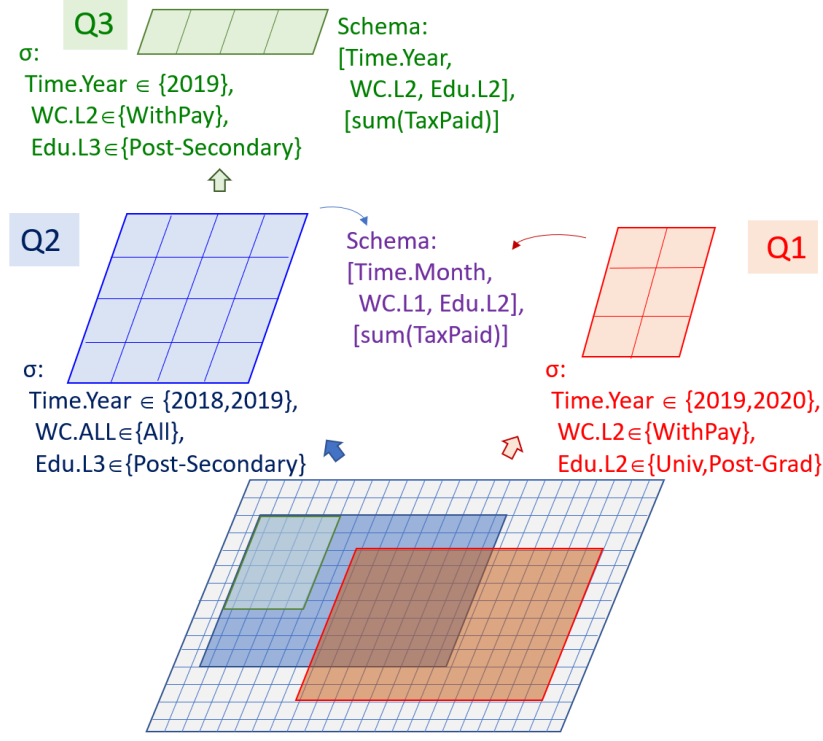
Q3

σ:
Time.Year $\in$ {2019},
WC.L2$\in${WithPay},
Edu.L3$\in${Post-Secondary}

Schema:
[Time.Year,
WC.L2, Edu.L2],
[sum(TaxPaid)]

Q2

Schema:
[Time.Month,
WC.L1, Edu.L2],
[sum(TaxPaid)]

Q1

σ:
Time.Year $\in$ {2018,2019},
WC.ALL$\in${All},
Edu.L3$\in${Post-Secondary}

σ:
Time.Year $\in$ {2019,2020},
WC.L2$\in${WithPay},
Edu.L2$\in${Univ,Post-Grad}